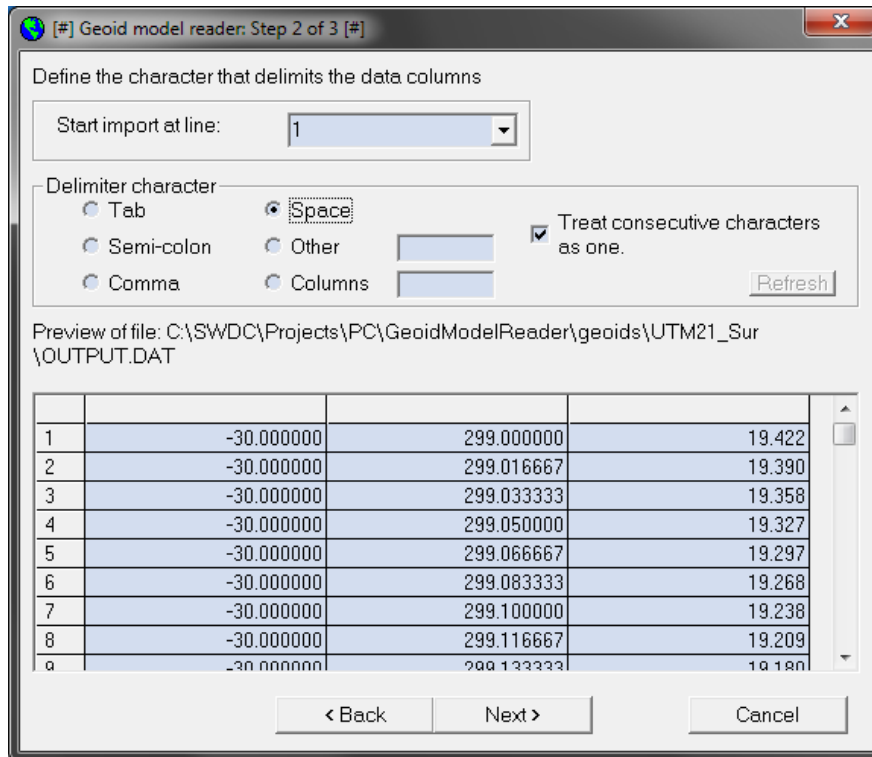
[#] Geoid model reader: Step 2 of 3 [#]

Define the character that delimits the data columns

Start import at line: 1

Delimiter character
Tab
Space
Semi-colon
Other
Comma
Columns
Treat consecutive characters as one.
Refresh

Preview of file: C:\SWDC\Projects\PC\GeoidModelReader\geoids\UTM21_Sur\OUTPUT.DAT

| | | | |
|---|---|---|---|
| 1 | -30.000000 | 299.000000 | 19.422 |
| 2 | -30.000000 | 299.016667 | 19.390 |
| 3 | -30.000000 | 299.033333 | 19.358 |
| 4 | -30.000000 | 299.050000 | 19.327 |
| 5 | -30.000000 | 299.066667 | 19.297 |
| 6 | -30.000000 | 299.083333 | 19.268 |
| 7 | -30.000000 | 299.100000 | 19.238 |
| 8 | -30.000000 | 299.116667 | 19.209 |
| 9 | -30.000000 | 299.133333 | 19.180 |

< Back
Next >
Cancel